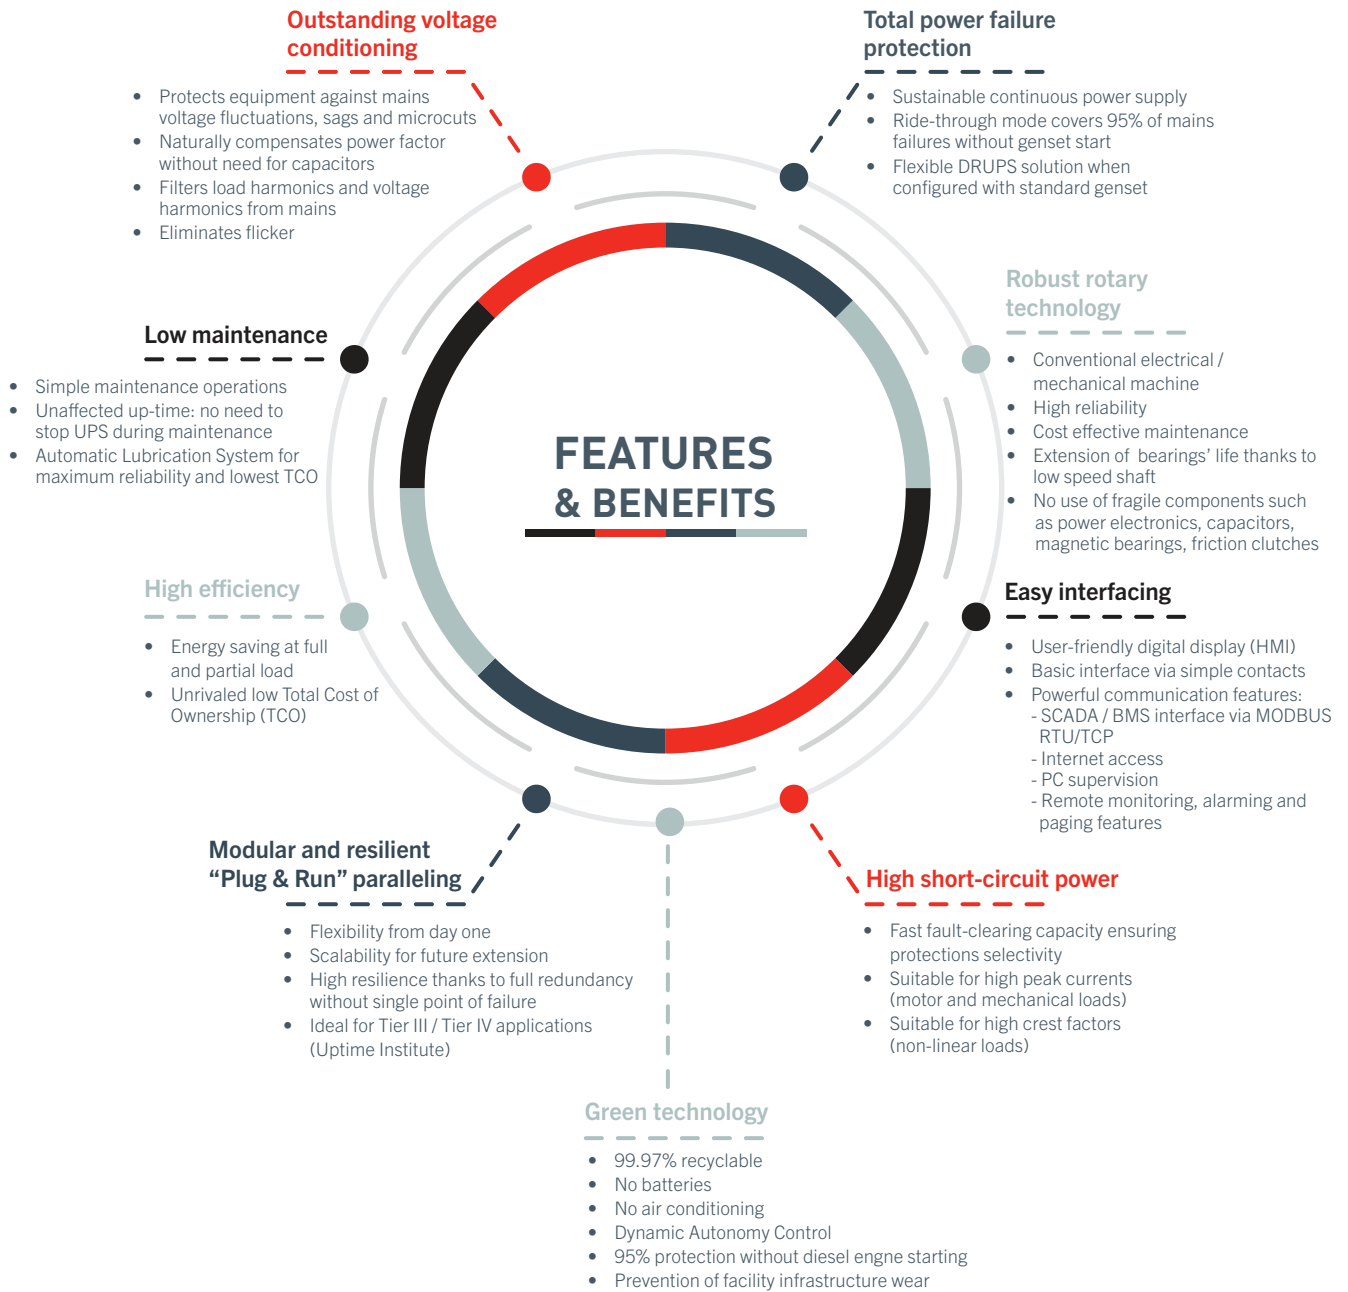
FEATURES
& BENEFITS

Outstanding voltage conditioning

- Protects equipment against mains voltage fluctuations, sags and microcuts
- Naturally compensates power factor without need for capacitors
- Filters load harmonics and voltage harmonics from mains
- Eliminates flicker

Total power failure protection

- Sustainable continuous power supply
- Ride-through mode covers 95% of mains failures without genset start
- Flexible DRUPS solution when configured with standard genset

Robust rotary technology

- Conventional electrical / mechanical machine
- High reliability
- Cost effective maintenance
- Extension of bearings' life thanks to low speed shaft
- No use of fragile components such as power electronics, capacitors, magnetic bearings, friction clutches

Easy interfacing

- User-friendly digital display (HMI)
- Basic interface via simple contacts
- Powerful communication features:
 - SCADA / BMS interface via MODBUS RTU/TCP
 - Internet access
 - PC supervision
 - Remote monitoring, alarming and paging features

High short-circuit power

- Fast fault-clearing capacity ensuring protections selectivity
- Suitable for high peak currents (motor and mechanical loads)
- Suitable for high crest factors (non-linear loads)

Green technology

- 99.97% recyclable
- No batteries
- No air conditioning
- Dynamic Autonomy Control
- 95% protection without diesel engne starting
- Prevention of facility infrastructure wear

Modular and resilient "Plug & Run" paralleling

- Flexibility from day one
- Scalability for future extension
- High resilience thanks to full redundancy without single point of failure
- Ideal for Tier III / Tier IV applications (Uptime Institute)

High efficiency

- Energy saving at full and partial load
- Unrivaled low Total Cost of Ownership (TCO)

Low maintenance

- Simple maintenance operations
- Unaffected up-time: no need to stop UPS during maintenance
- Automatic Lubrication System for maximum reliability and lowest TCO